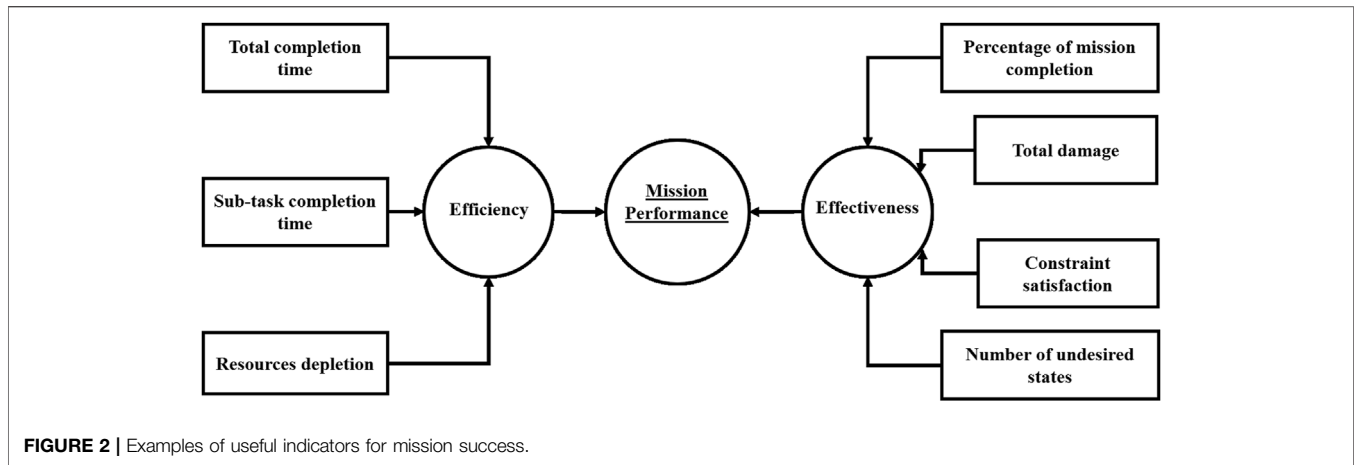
Total completion time

Sub-task completion time

Resources depletion

Efficiency

Mission Performance

Effectiveness

Percentage of mission completion

Total damage

Constraint satisfaction

Number of undesired states

FIGURE 2 | Examples of useful indicators for mission success.